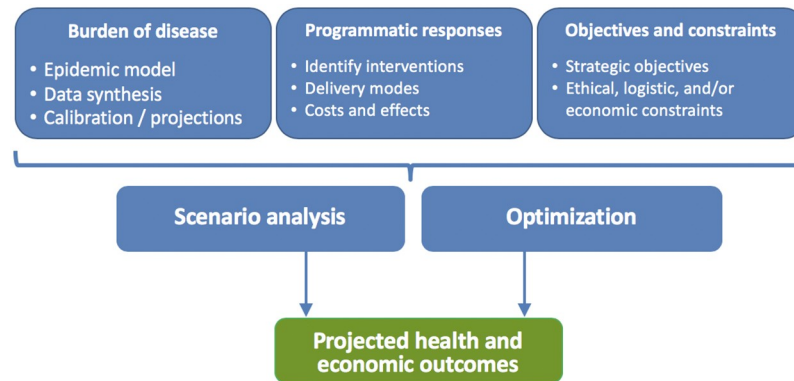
Burden of disease
• Epidemic model
• Data synthesis
• Calibration / projections

Programmatic responses
• Identify interventions
• Delivery modes
• Costs and effects

Objectives and constraints
• Strategic objectives
• Ethical, logistic, and/or economic constraints

Scenario analysis

Optimization

Projected health and economic outcomes